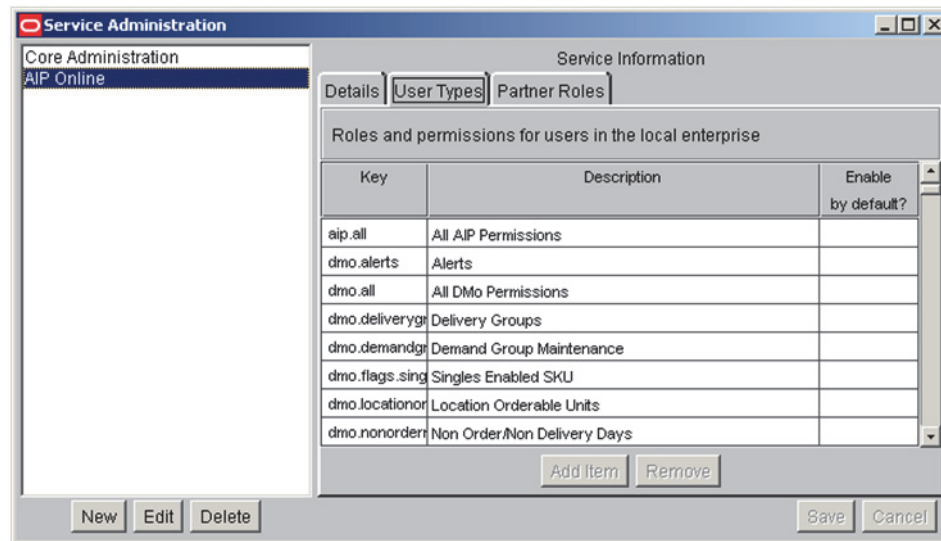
Service Administration

Core Administration
AIP Online

Service Information

Details | User Types | Partner Roles

Roles and permissions for users in the local enterprise

| Key | Description | Enable by default? |
|---|---|---|
| aip.all | All AIP Permissions | |
| dmo.alerts | Alerts | |
| dmo.all | All DMo Permissions | |
| dmo.deliverygr | Delivery Groups | |
| dmo.demandgr | Demand Group Maintenance | |
| dmo.flags.sing | Singles Enabled SKU | |
| dmo.locationor | Location Orderable Units | |
| dmo.nonorderr | Non Order/Non Delivery Days | |

Add Item | Remove

New | Edit | Delete

Save | Cancel